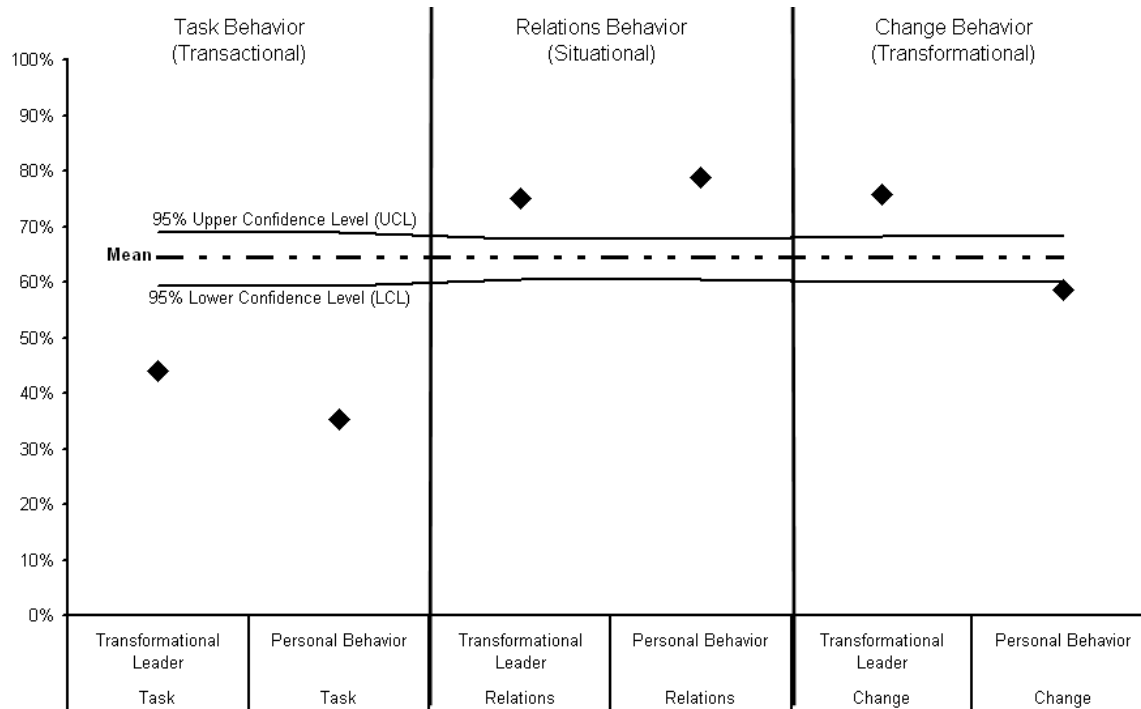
Task Behavior (Transactional)

Relations Behavior (Situational)

Change Behavior (Transformational)

100%
90%
80%
70%
60%
50%
40%
30%
20%
10%
0%

95% Upper Confidence Level (UCL)

Mean

95% Lower Confidence Level (LCL)

| Transformational Leader | Personal Behavior | Transformational Leader | Personal Behavior | Transformational Leader | Personal Behavior |
|---|---|---|---|---|---|
| Task | Task | Relations | Relations | Change | Change |